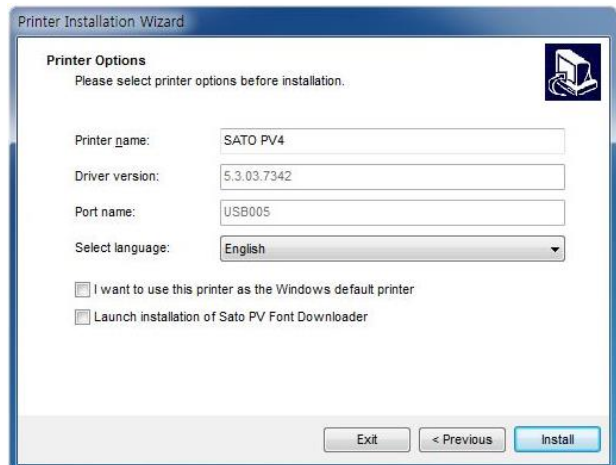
Printer Installation Wizard

Printer Options
Please select printer options before installation.

Printer name: SATO PV4
Driver version: 5.3.03.7342
Port name: USB005
Select language: English

I want to use this printer as the Windows default printer
Launch installation of Sato PV Font Downloader

Exit
< Previous
Install